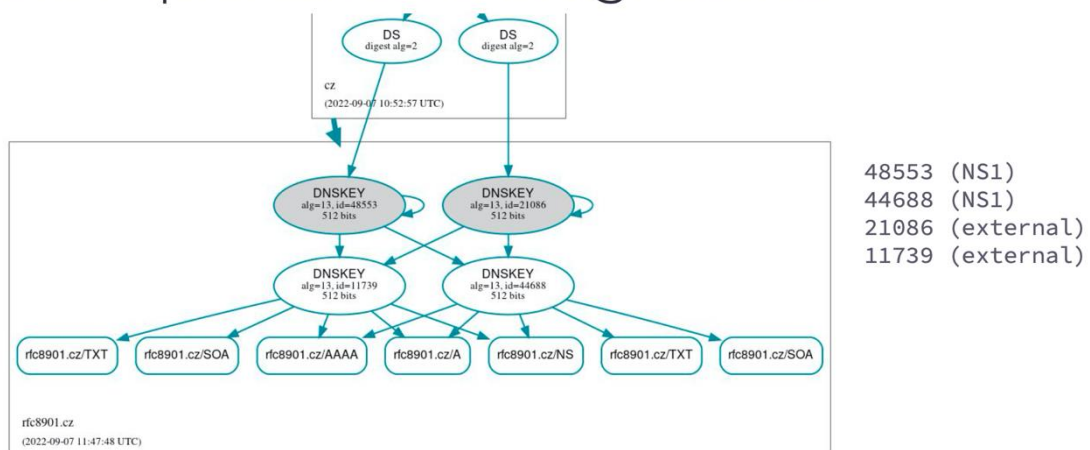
DS
digest alg=2

DS
digest alg=2

cz
(2022-09-07 10:52:57 UTC)

DNSKEY
alg=13, id=48553
512 bits

DNSKEY
alg=13, id=21086
512 bits

DNSKEY
alg=13, id=11739
512 bits

DNSKEY
alg=13, id=44688
512 bits

rfc8901.cz/TXT
rfc8901.cz/SOA
rfc8901.cz/AAAA
rfc8901.cz/A
rfc8901.cz/NS
rfc8901.cz/TXT
rfc8901.cz/SOA

rfc8901.cz
(2022-09-07 11:47:48 UTC)

48553 (NS1)
44688 (NS1)
21086 (external)
11739 (external)